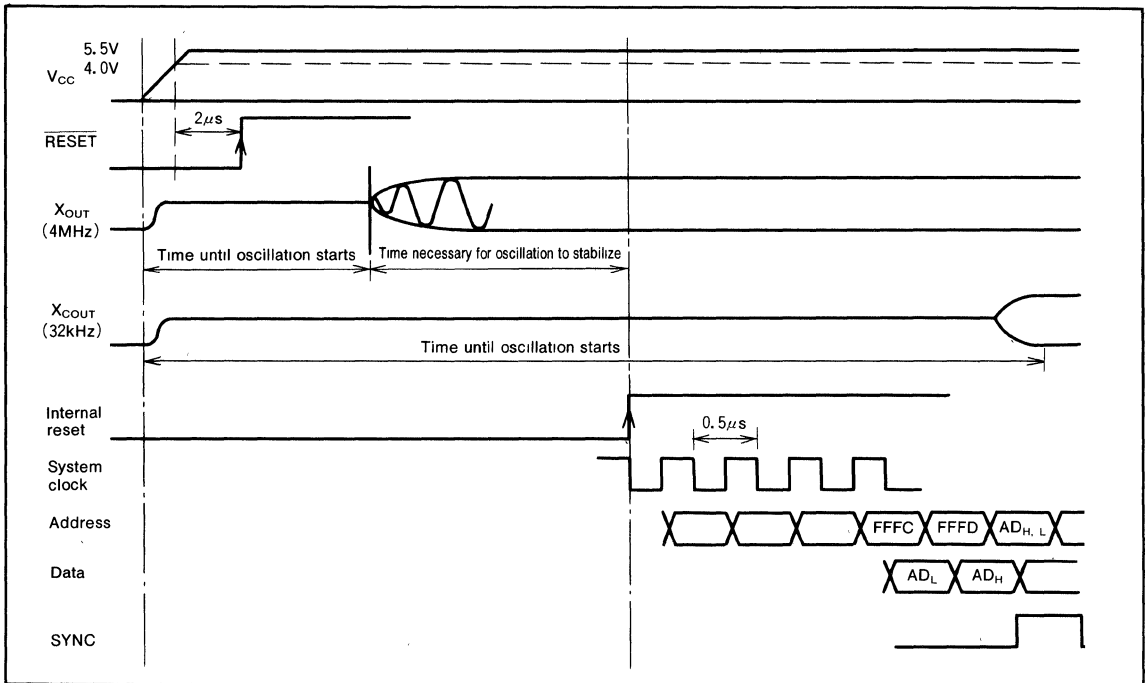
5.5V
4.0V
$V_{CC}$
$2\mu s$
$\overline{RESET}$
$X_{OUT}$
(4MHz)
Time until oscillation starts
Time necessary for oscillation to stabilize
$X_{COUT}$
(32kHz)
Time until oscillation starts
Internal reset
$0.5\mu s$
System clock
Address
FFFC
FFFD
$AD_{H, L}$
Data
$AD_L$
$AD_H$
SYNC